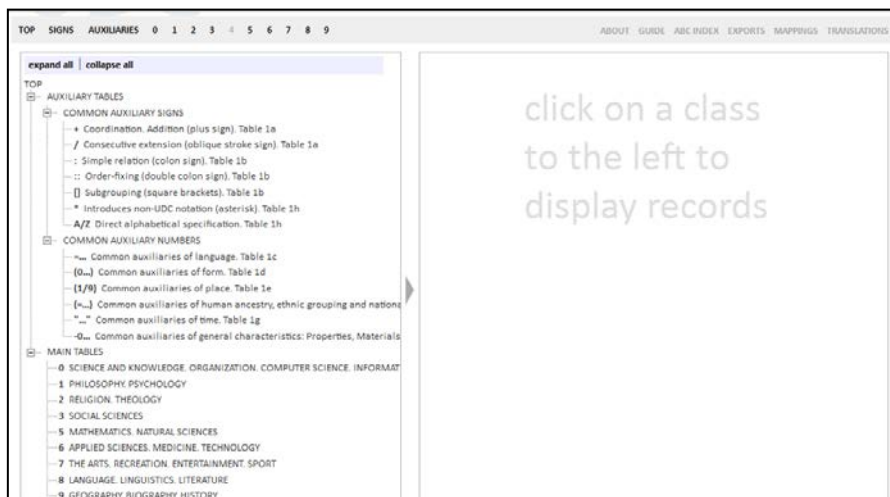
TOP SIGNS AUXILIARIES 0 1 2 3 4 5 6 7 8 9

ABOUT GUIDE ABC INDEX EXPORTS MAPPINGS TRANSLATIONS

expand all | collapse all

TOP
AUXILIARY TABLES
COMMON AUXILIARY SIGNS
+ Coordination. Addition (plus sign). Table 1a
/ Consecutive extension (oblique stroke sign). Table 1a
: Simple relation (colon sign). Table 1b
:: Order-fixing (double colon sign). Table 1b
[] Subgrouping (square brackets). Table 1b
* Introduces non-UDC notation (asterisk). Table 1h
A/Z Direct alphabetical specification. Table 1h
COMMON AUXILIARY NUMBERS
=... Common auxiliaries of language. Table 1c
(0...) Common auxiliaries of form. Table 1d
(1/9) Common auxiliaries of place. Table 1e
(=...) Common auxiliaries of human ancestry, ethnic grouping and nationa
"..." Common auxiliaries of time. Table 1g
-0... Common auxiliaries of general characteristics: Properties, Materials
MAIN TABLES
0 SCIENCE AND KNOWLEDGE. ORGANIZATION. COMPUTER SCIENCE. INFORMAT
1 PHILOSOPHY. PSYCHOLOGY
2 RELIGION. THEOLOGY
3 SOCIAL SCIENCES
5 MATHEMATICS. NATURAL SCIENCES
6 APPLIED SCIENCES. MEDICINE. TECHNOLOGY
7 THE ARTS. RECREATION. ENTERTAINMENT. SPORT
8 LANGUAGE. LINGUISTICS. LITERATURE
9 GEOGRAPHY. BIOGRAPHY. HISTORY

click on a class to the left to display records